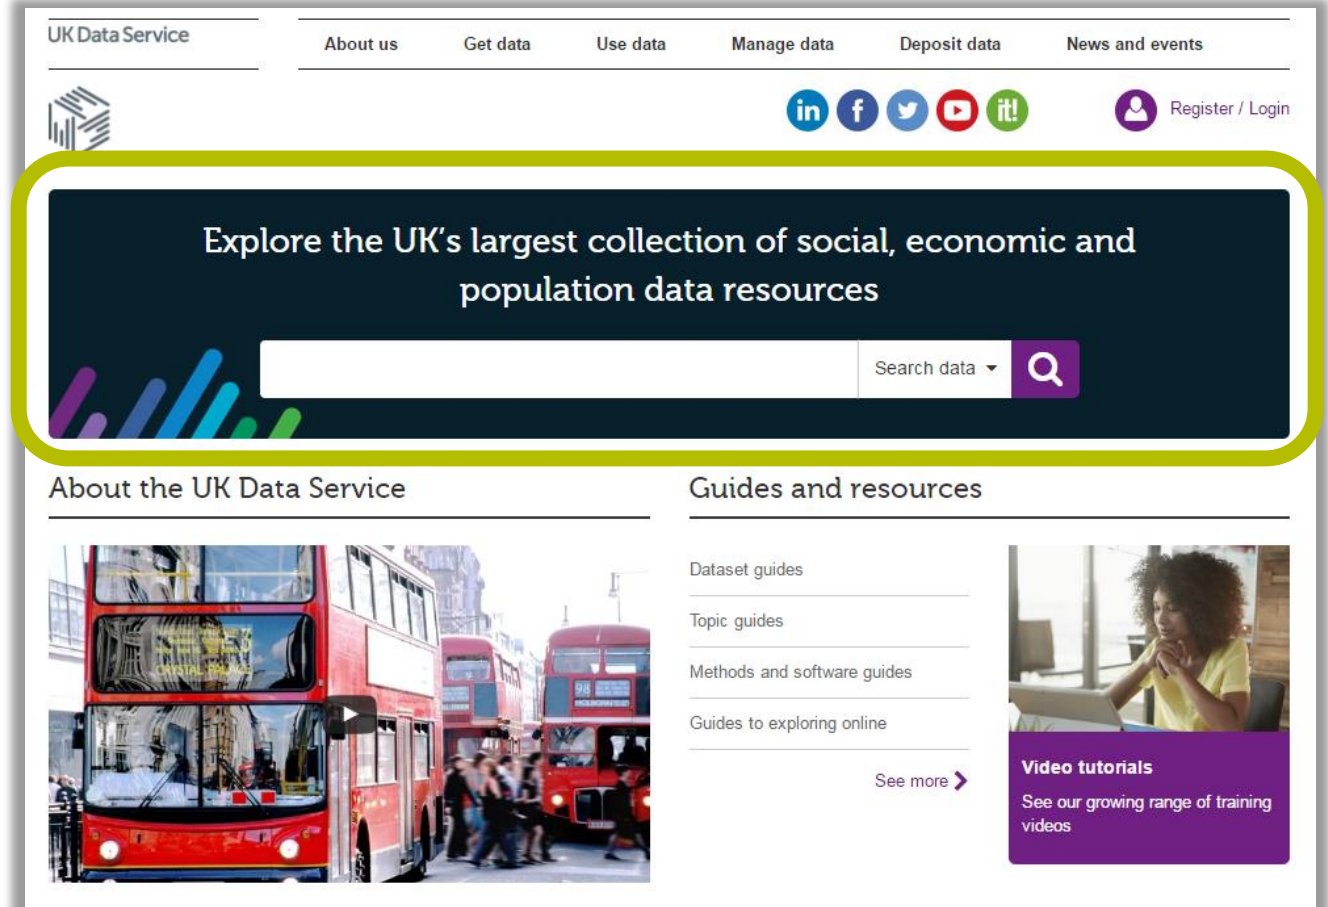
UK Data Service

About us Get data Use data Manage data Deposit data News and events

in f it!

Register / Login

Explore the UK's largest collection of social, economic and population data resources

Search data

About the UK Data Service

CRYSTAL PALACE

98

Guides and resources

Dataset guides

Topic guides

Methods and software guides

Guides to exploring online

See more

Video tutorials

See our growing range of training videos